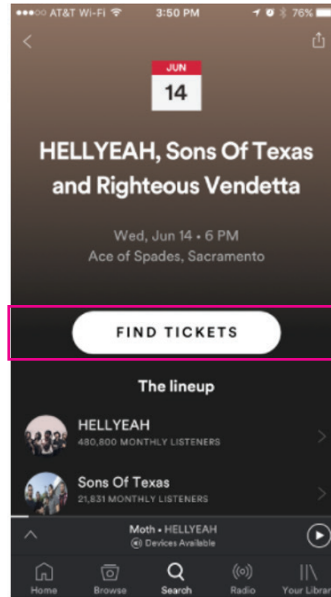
AT&T Wi-Fi 3:50 PM 76%

JUN
14

HELLYEAH, Sons Of Texas and Righteous Vendetta

Wed, Jun 14 • 6 PM
Ace of Spades, Sacramento

FIND TICKETS

The lineup

HELLYEAH
480,800 MONTHLY LISTENERS

Sons Of Texas
21,831 MONTHLY LISTENERS

Moth • HELLYEAH
Devices Available

Home Browse Search Radio Your Librar